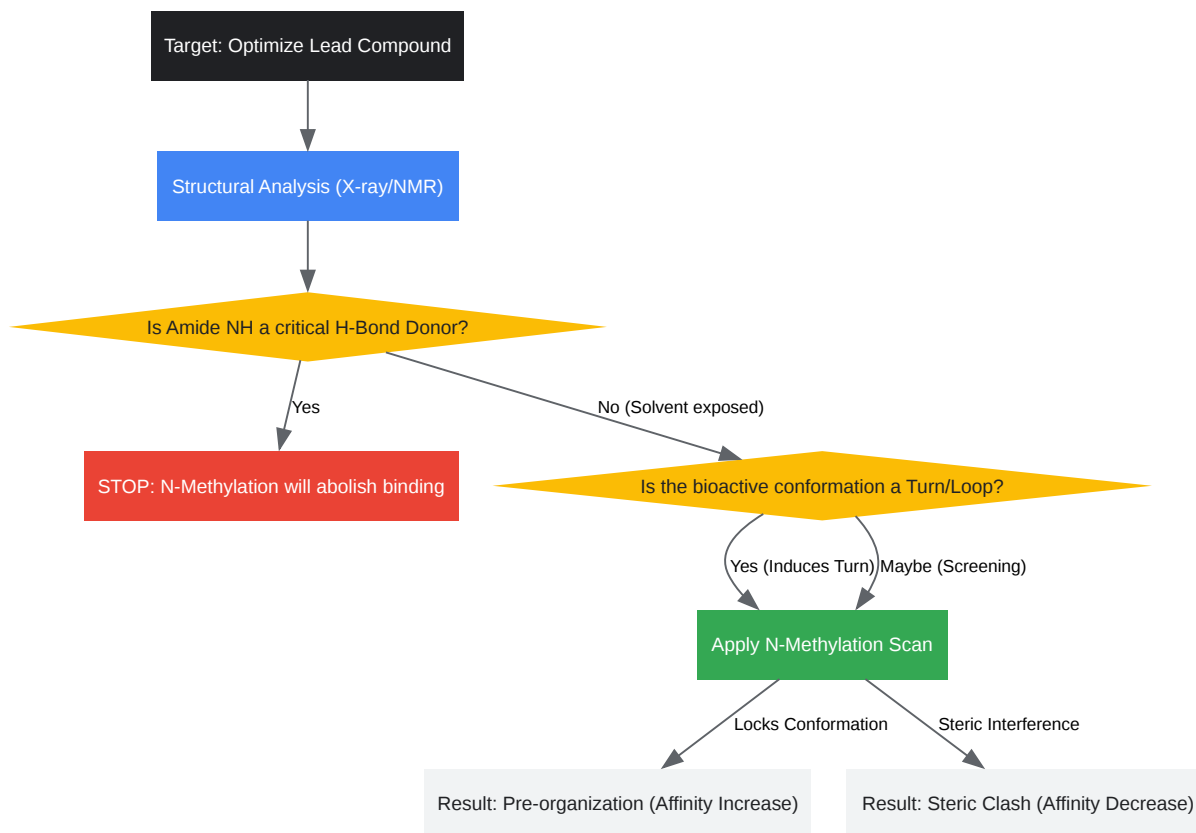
Target: Optimize Lead Compound

Structural Analysis (X-ray/NMR)

Is Amide NH a critical H-Bond Donor?

Yes

No (Solvent exposed)

STOP: N-Methylation will abolish binding

Is the bioactive conformation a Turn/Loop?

Yes (Induces Turn)

Maybe (Screening)

Apply N-Methylation Scan

Locks Conformation

Steric Interference

Result: Pre-organization (Affinity Increase)

Result: Steric Clash (Affinity Decrease)